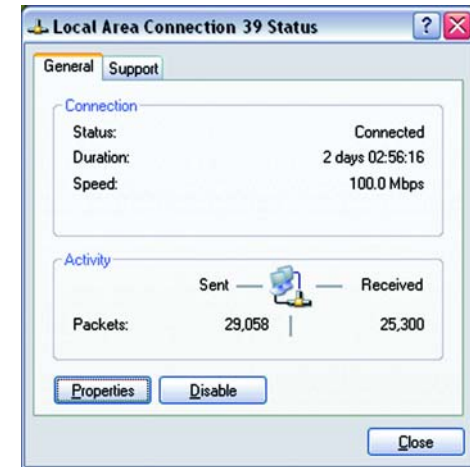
Local Area Connection 39 Status

General | Support

Connection

| | |
|---|---|
| Status: | Connected |
| Duration: | 2 days 02:56:16 |
| Speed: | 100.0 Mbps |

Activity

| | Sent | Received |
|---|---|---|
| Packets: | 29,058 | 25,300 |

Properties Disable

Close